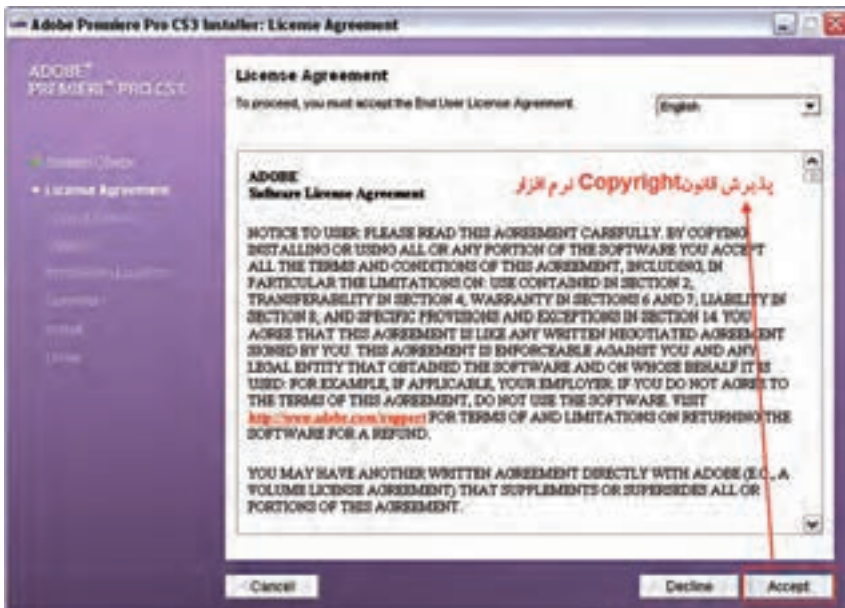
Adobe Premiere Pro CS3 Installer: License Agreement

ADOBE® PREMIERE® PRO CS3

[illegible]
• License Agreement
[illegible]
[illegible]
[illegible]
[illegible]
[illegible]
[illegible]

License Agreement

To proceed, you must accept the End User License Agreement.

English

ADOBE
Software License Agreement

پذیرش قانون Copyright نرم افزار

NOTICE TO USER: PLEASE READ THIS AGREEMENT CAREFULLY. BY COPYING, INSTALLING OR USING ALL OR ANY PORTION OF THE SOFTWARE YOU ACCEPT ALL THE TERMS AND CONDITIONS OF THIS AGREEMENT, INCLUDING, IN PARTICULAR THE LIMITATIONS ON: USE CONTAINED IN SECTION 2, TRANSFERABILITY IN SECTION 4, WARRANTY IN SECTIONS 6 AND 7, LIABILITY IN SECTION 8, AND SPECIFIC PROVISIONS AND EXCEPTIONS IN SECTION 14. YOU AGREE THAT THIS AGREEMENT IS LIKE ANY WRITTEN NEGOTIATED AGREEMENT SIGNED BY YOU. THIS AGREEMENT IS ENFORCEABLE AGAINST YOU AND ANY LEGAL ENTITY THAT OBTAINED THE SOFTWARE AND ON WHOSE BEHALF IT IS USED: FOR EXAMPLE, IF APPLICABLE, YOUR EMPLOYER. IF YOU DO NOT AGREE TO THE TERMS OF THIS AGREEMENT, DO NOT USE THE SOFTWARE. VISIT http://www.adobe.com/support FOR TERMS OF AND LIMITATIONS ON RETURNING THE SOFTWARE FOR A REFUND.

YOU MAY HAVE ANOTHER WRITTEN AGREEMENT DIRECTLY WITH ADOBE (E.G., A VOLUME LICENSE AGREEMENT) THAT SUPPLEMENTS OR SUPERSEDES ALL OR PORTIONS OF THIS AGREEMENT.

Cancel

Decline

Accept